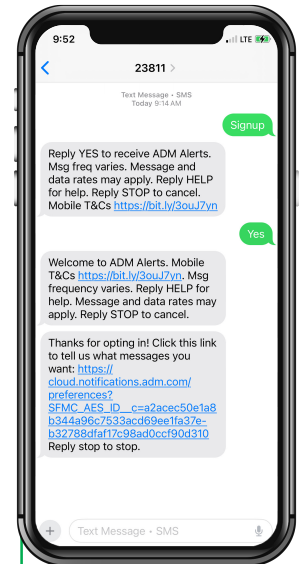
9:52
LTE

23811

Text Message • SMS
Today 9:14 AM

Signup

Reply YES to receive ADM Alerts. Msg freq varies. Message and data rates may apply. Reply HELP for help. Reply STOP to cancel. Mobile T&Cs https://bit.ly/3ouJ7yn

Yes

Welcome to ADM Alerts. Mobile T&Cs https://bit.ly/3ouJ7yn. Msg frequency varies. Reply HELP for help. Message and data rates may apply. Reply STOP to cancel.

Thanks for opting in! Click this link to tell us what messages you want: https://cloud.notifications.adm.com/preferences?SFMC_AES_ID__c=a2acec50e1a8b344a96c7533acd69ee1fa37e-b32788dfaf17c98ad0ccf90d310 Reply stop to stop.

Text Message • SMS